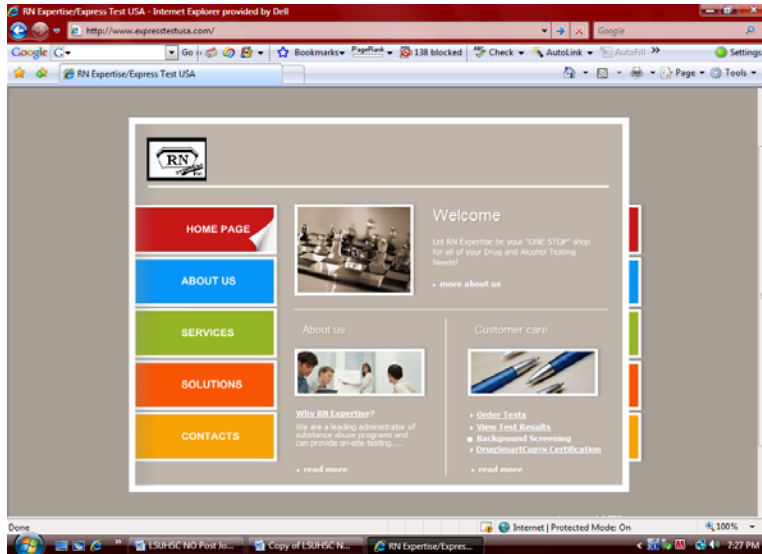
RN Expertise/Express Test USA - Internet Explorer provided by Dell

http://www.expresstestusa.com/

Google

Google G▾ Go Bookmarks▾ PageRank ▾ 138 blocked Check ▾ AutoLink ▾ AutoFill »  Settings▾

RN Expertise/Express Test USA

Page ▾ Tools ▾

RN

HOME PAGE

ABOUT US

SERVICES

SOLUTIONS

CONTACTS

Welcome

Let RN Expertise be your "ONE STOP" shop for all of your Drug and Alcohol Testing Needs!

more about us

About us

Why RN Expertise?

We are a leading administrator of substance abuse programs and can provide on-site testing......

read more

Customer care

Order Tests

View Test Results

Background Screening

DrugSmartCopTM Certification

read more

Done

Internet | Protected Mode: On

100%

LSUHSC NO Post Jo...

Copy of LSUHSC N...

RN Expertise/Expres...

7:27 PM